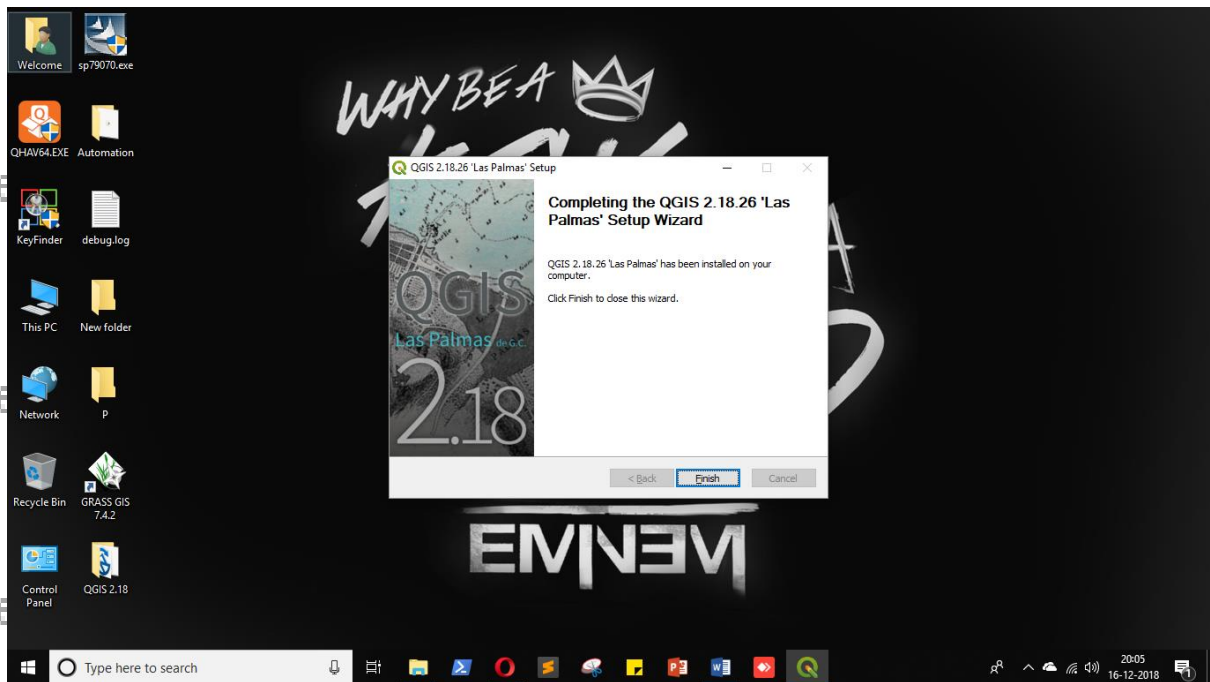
Welcome
sp79070.exe
QHAV64.EXE
Automation
KeyFinder
debug.log
This PC
New folder
Network
P
Recycle Bin
GRASS GIS 7.4.2
Control Panel
QGIS 2.18

WHY BE A

EMINEM

QGIS 2.18.26 'Las Palmas' Setup

Completing the QGIS 2.18.26 'Las Palmas' Setup Wizard

QGIS 2.18.26 'Las Palmas' has been installed on your computer.

Click Finish to close this wizard.

QGIS
Las Palmas de G.C.
2.18

< Back
Finish
Cancel

Type here to search

20:05
16-12-2018